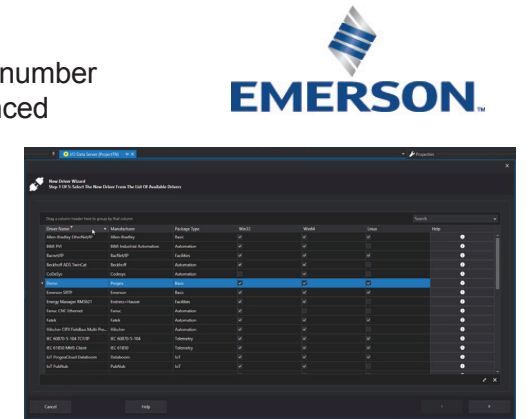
number
nced

EMERSON.

I/O Data Server (ProjectTN) ✕
Properties

New Driver Wizard
Step 3 Of 5: Select The New Driver From The List Of Available Drivers

Drag a column header here to group by that column
Search

| Driver Name | Manufacturer | Package Type | Win32 | Win64 | Linux | Help |
|---|---|---|---|---|---|---|
| Allen-Bradley DirectNetIP | Allen-Bradley | Basic | ✓ | ✓ | ✓ | ● |
| BBK PHI | BBK Industrial Automation | Automation | ✓ | ✓ | ✓ | ● |
| BarterIP | BarTerIP | Facilities | ✓ | ✓ | ✓ | ● |
| Beckhoff ADS TwinCat | Beckhoff | Automation | ✓ | ✓ | ✓ | ● |
| CoDeSys | Codesys | Automation | | ✓ | | ● |
| Demo | Emerson | Basic | ✓ | ✓ | ✓ | ● |
| Emerson SRTP | Emerson | Basic | ✓ | ✓ | ✓ | ● |
| Energy Manager EM3021 | Endress+Hauser | Facilities | ✓ | ✓ | ✓ | ● |
| Fanuc CNC Ethernet | Fanuc | Automation | ✓ | ✓ | | ● |
| Fatek | Fatek | Automation | ✓ | ✓ | ✓ | ● |
| Hilscher CIFX Fieldbus Multi-Pro... | Hilscher | Automation | ✓ | ✓ | | ● |
| IEC 60870-5-104 TCP/IP | IEC 60870-5-104 | Telemetry | ✓ | ✓ | ✓ | ● |
| IEC 61850 MMS Client | IEC 61850 | Telemetry | ✓ | ✓ | ✓ | ● |
| IoT PingenCloud Databoom | Databoom | IoT | ✓ | ✓ | ✓ | ● |
| IoT PubNub | PubNub | IoT | ✓ | ✓ | ✓ | ● |

Cancel
Help
‹
›